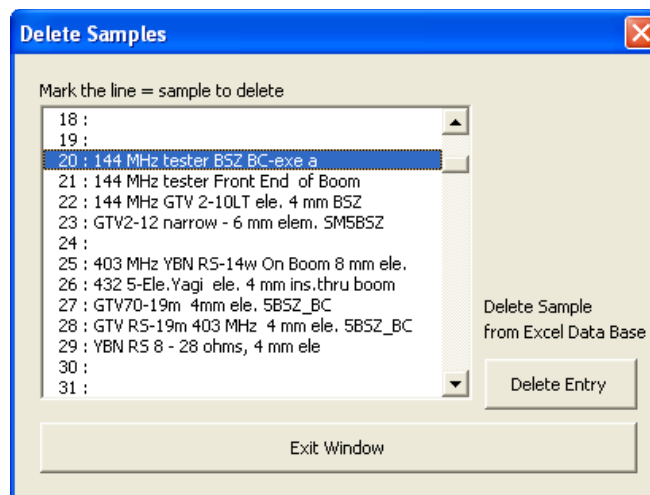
Delete Samples

Mark the line = sample to delete

18 :
19 :
20 : 144 MHz tester BSZ BC-exe a
21 : 144 MHz tester Front End of Boom
22 : 144 MHz GTV 2-10LT ele. 4 mm BSZ
23 : GTV2-12 narrow - 6 mm elem. SM5BSZ
24 :
25 : 403 MHz YBN RS-14w On Boom 8 mm ele.
26 : 432 5-Ele.Yagi ele. 4 mm ins.thru boom
27 : GTV70-19m 4mm ele. 5BSZ_BC
28 : GTV RS-19m 403 MHz 4 mm ele. 5BSZ_BC
29 : YBN RS 8 - 28 ohms, 4 mm ele
30 :
31 :

Delete Sample from Excel Data Base

Delete Entry

Exit Window